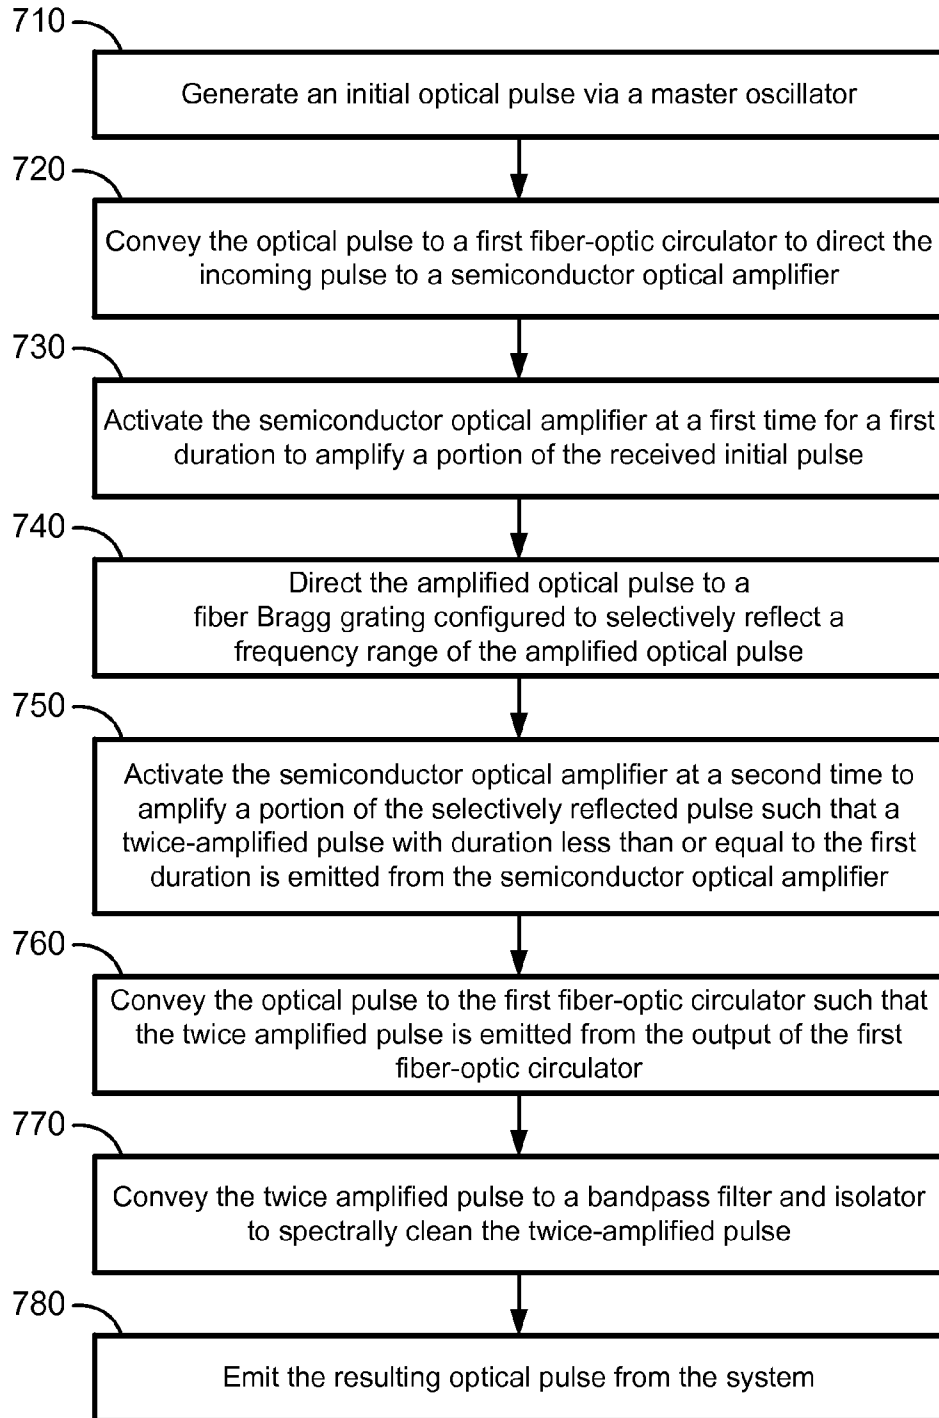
710

Generate an initial optical pulse via a master oscillator

720

Convey the optical pulse to a first fiber-optic circulator to direct the incoming pulse to a semiconductor optical amplifier

730

Activate the semiconductor optical amplifier at a first time for a first duration to amplify a portion of the received initial pulse

740

Direct the amplified optical pulse to a fiber Bragg grating configured to selectively reflect a frequency range of the amplified optical pulse

750

Activate the semiconductor optical amplifier at a second time to amplify a portion of the selectively reflected pulse such that a twice-amplified pulse with duration less than or equal to the first duration is emitted from the semiconductor optical amplifier

760

Convey the optical pulse to the first fiber-optic circulator such that the twice amplified pulse is emitted from the output of the first fiber-optic circulator

770

Convey the twice amplified pulse to a bandpass filter and isolator to spectrally clean the twice-amplified pulse

780

Emit the resulting optical pulse from the system